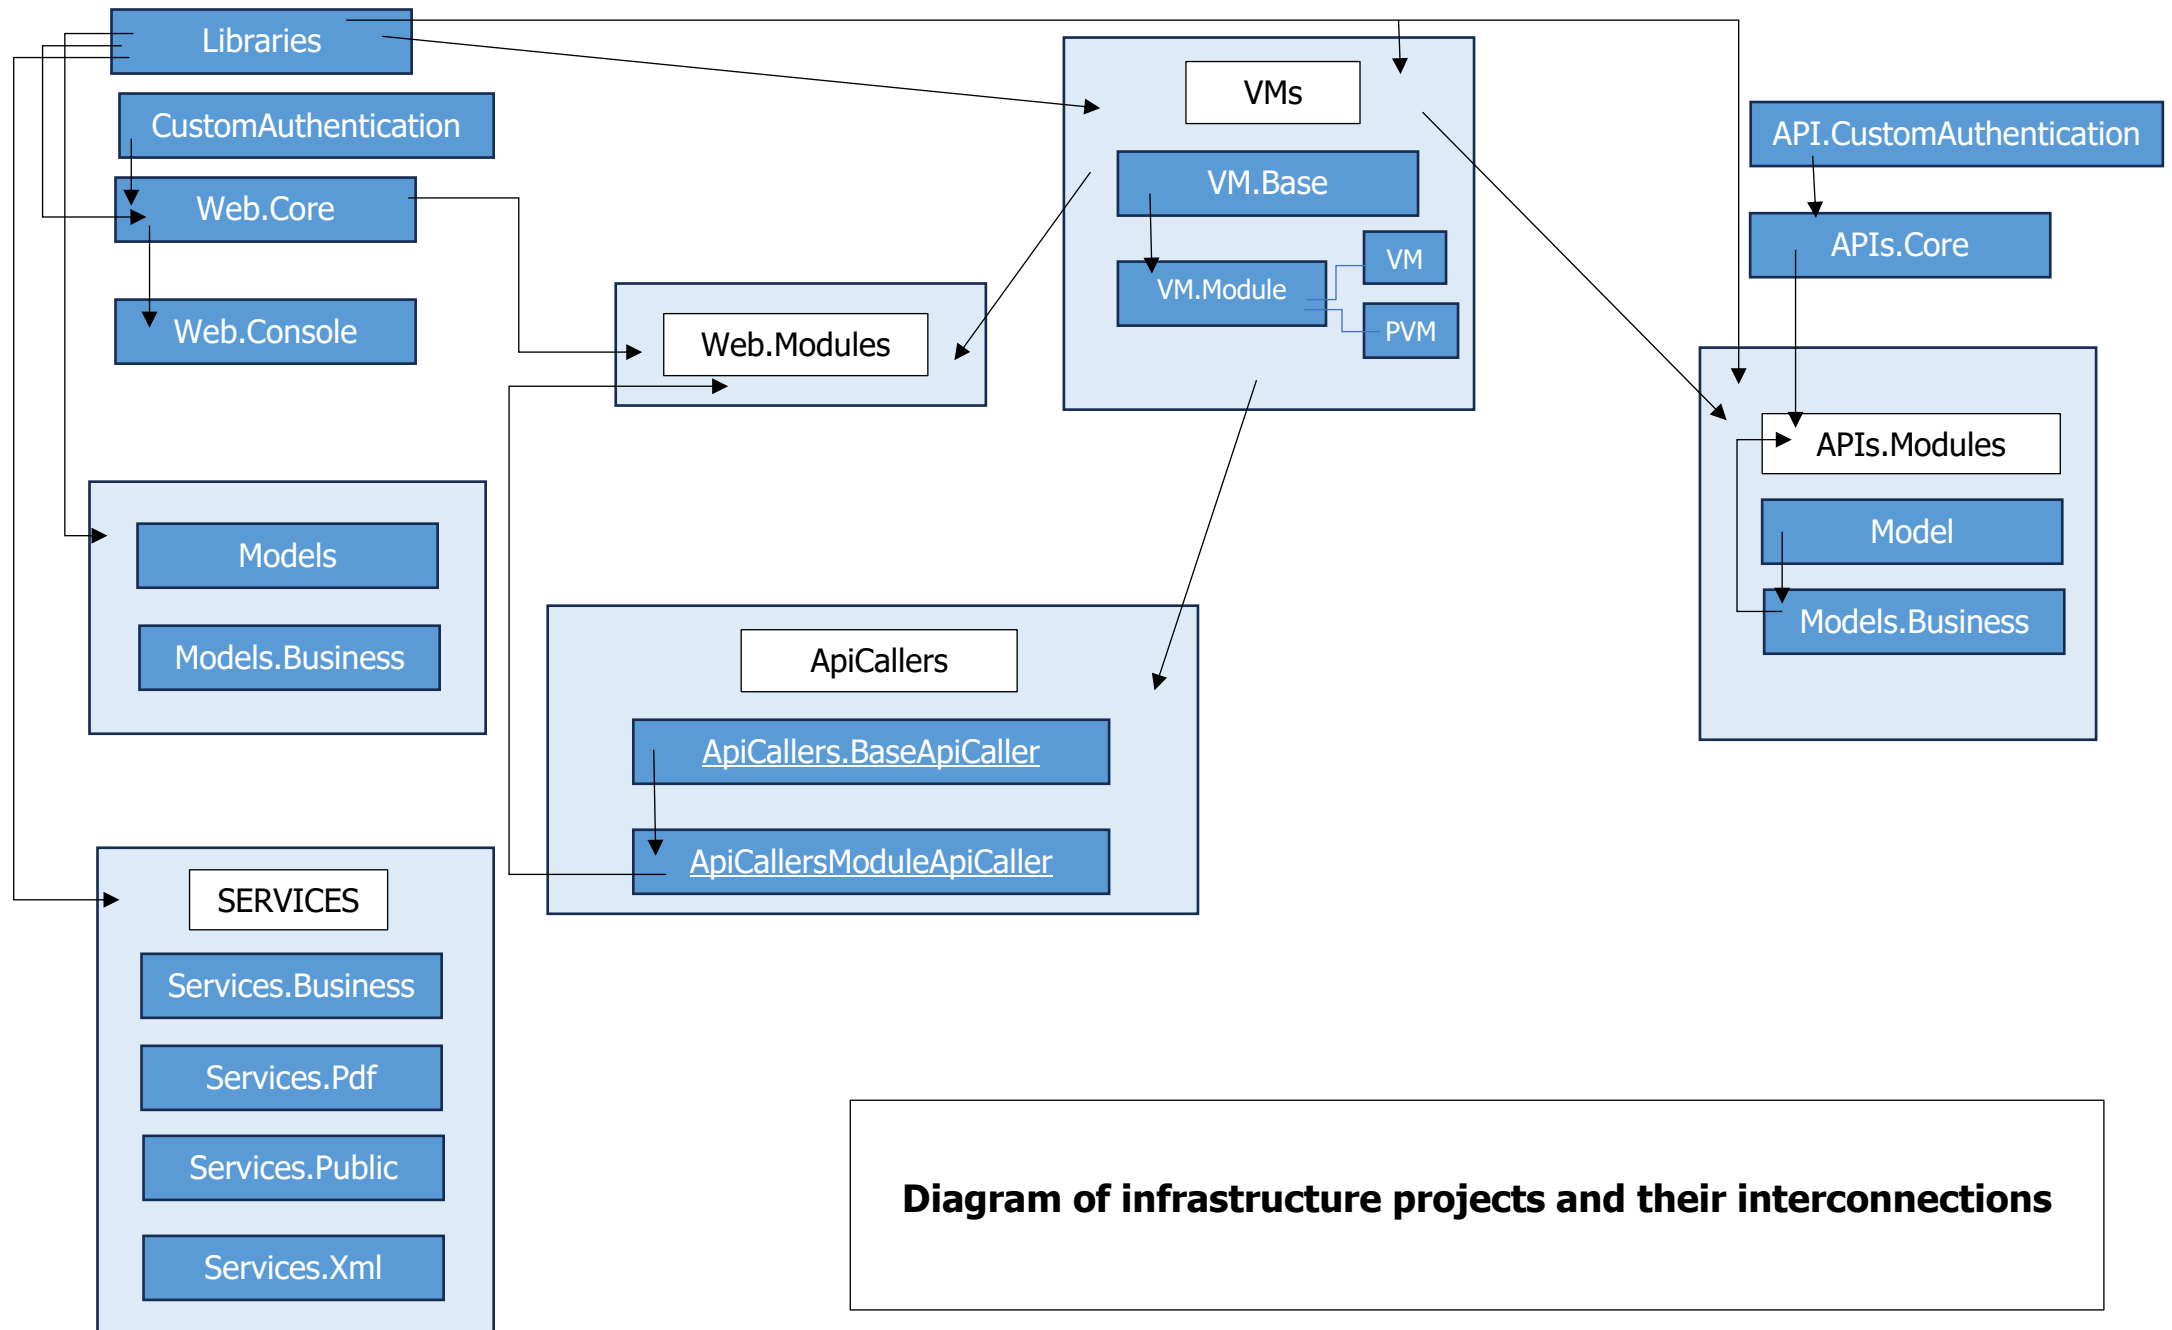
Libraries

CustomAuthentication

Web.Core

Web.Console

Web.Modules

VMs

VM.Base

VM.Module

VM

PVM

API.CustomAuthentication

APIs.Core

APIs.Modules

Model

Models.Business

Models

Models.Business

ApiCallers

ApiCallers.BaseApiCaller

ApiCallersModuleApiCaller

SERVICES

Services.Business

Services.Pdf

Services.Public

Services.Xml

**Diagram of infrastructure projects and their interconnections**